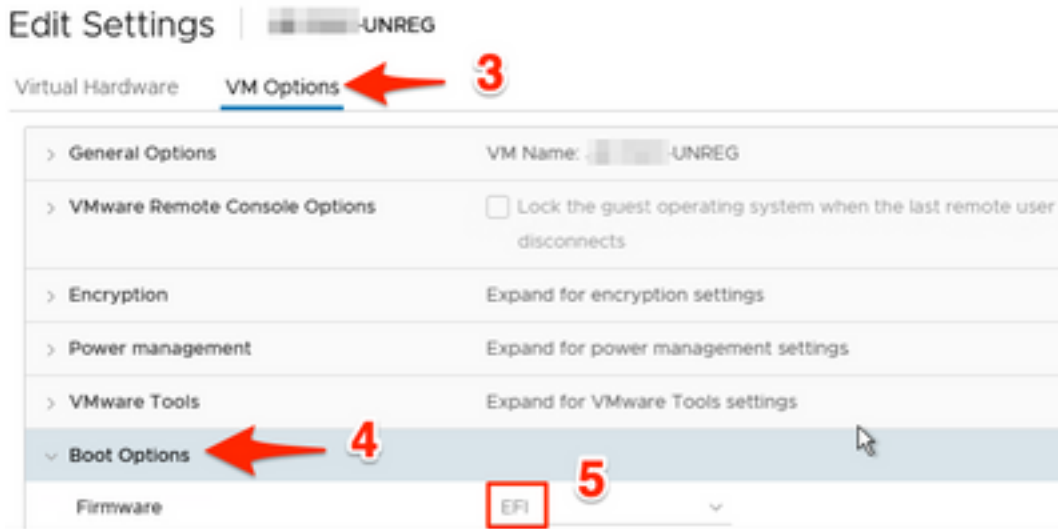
Edit Settings | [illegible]-UNREG

Virtual Hardware VM Options 3

General Options | VM Name: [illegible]-UNREG
VMware Remote Console Options | Lock the guest operating system when the last remote user disconnects
Encryption | Expand for encryption settings
Power management | Expand for power management settings
VMware Tools | Expand for VMware Tools settings
Boot Options 4
Firmware | EFI 5